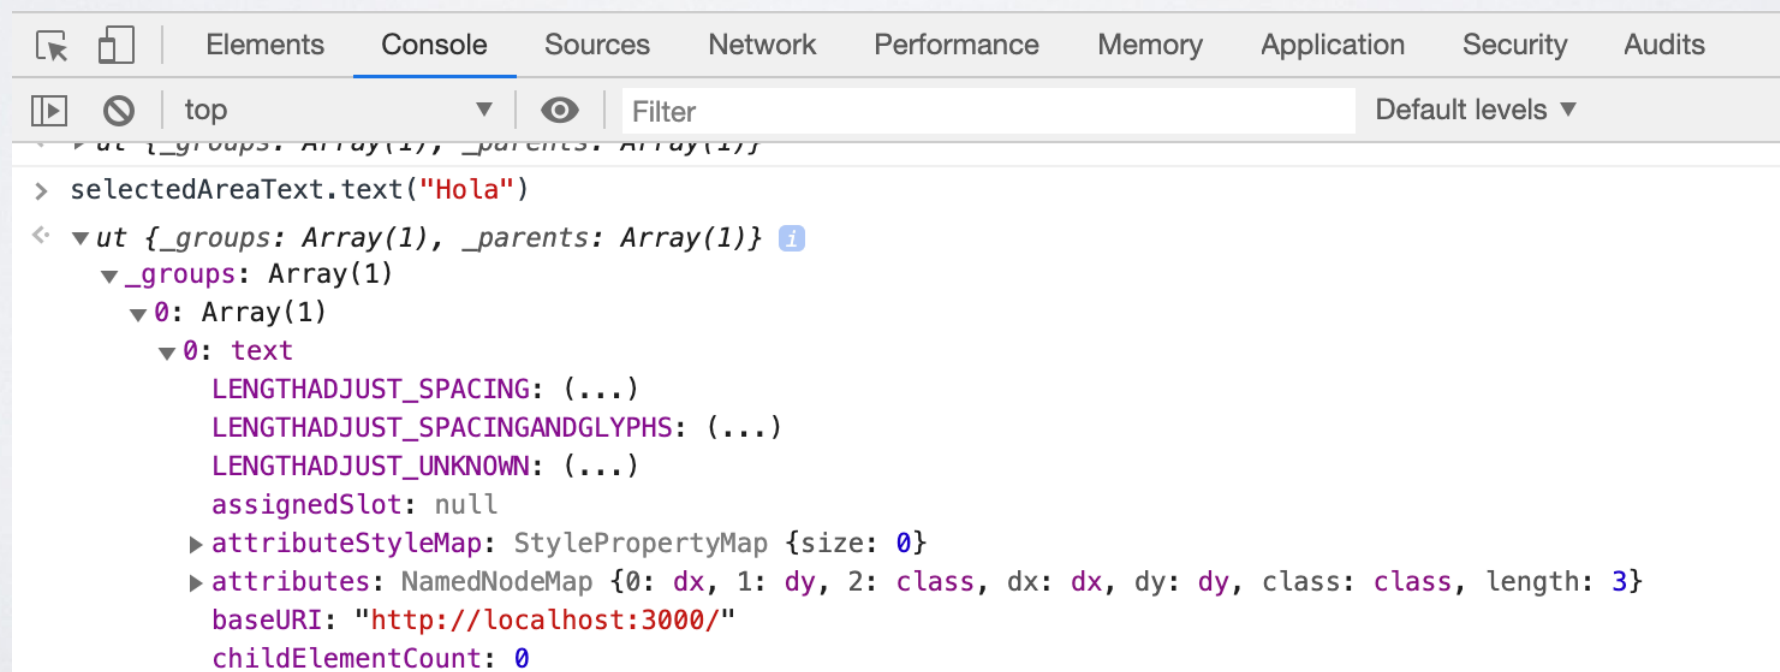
Elements Console Sources Network Performance Memory Application Security Audits

top Filter Default levels

▸ ut {_groups: Array(1), _parents: Array(1)}

> selectedAreaText.text("Hola")

◂ ▾ut {_groups: Array(1), _parents: Array(1)} i
▾_groups: Array(1)
▾0: Array(1)
▾0: text
LENGTHADJUST_SPACING: (...)
LENGTHADJUST_SPACINGANDGLYPHS: (...)
LENGTHADJUST_UNKNOWN: (...)
assignedSlot: null
▸attributeStyleMap: StylePropertyMap {size: 0}
▸attributes: NamedNodeMap {0: dx, 1: dy, 2: class, dx: dx, dy: dy, class: class, length: 3}
baseURI: "http://localhost:3000/"
childElementCount: 0